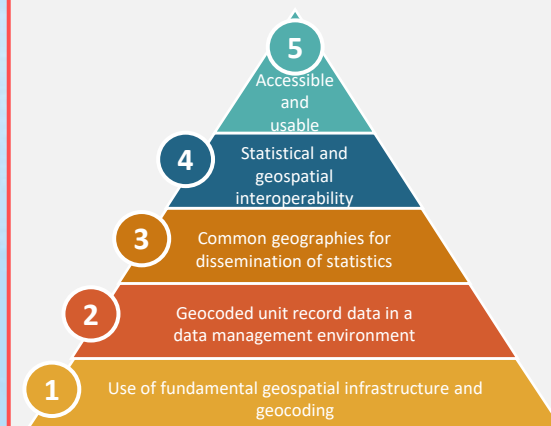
5
Accessible and usable

4
Statistical and geospatial interoperability

3
Common geographies for dissemination of statistics

2
Geocoded unit record data in a data management environment

1
Use of fundamental geospatial infrastructure and geocoding